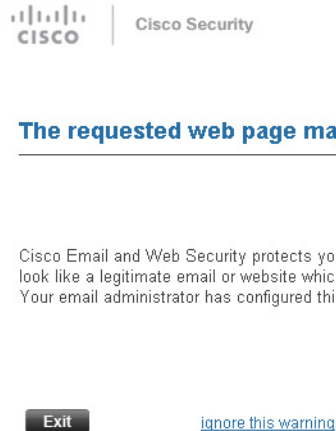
CISCO

Cisco Security

The requested web page ma

Cisco Email and Web Security protects yo look like a legitimate email or website whic Your email administrator has configured thi

Exit

ignore this warning